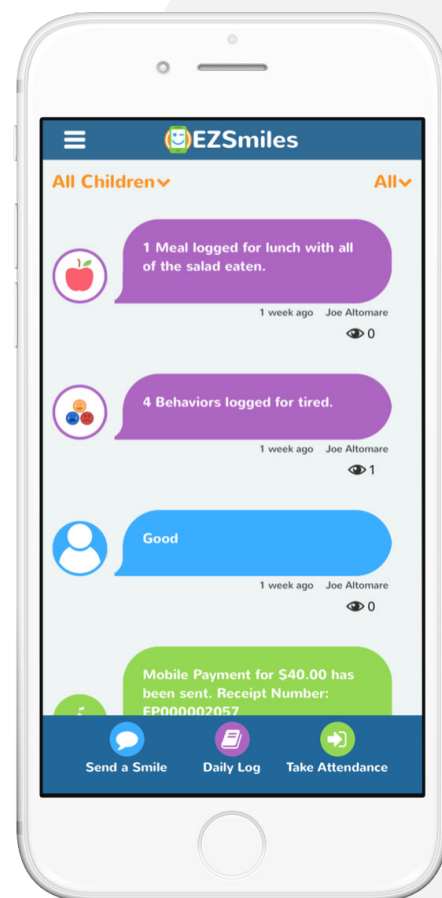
EZSmiles

All Children

All

1 Meal logged for lunch with all of the salad eaten.

1 week ago Joe Altomare

0

4 Behaviors logged for tired.

1 week ago Joe Altomare

1

Good

1 week ago Joe Altomare

0

Mobile Payment for $40.00 has been sent. Receipt Number: EP000002057

Send a Smile

Daily Log

Take Attendance